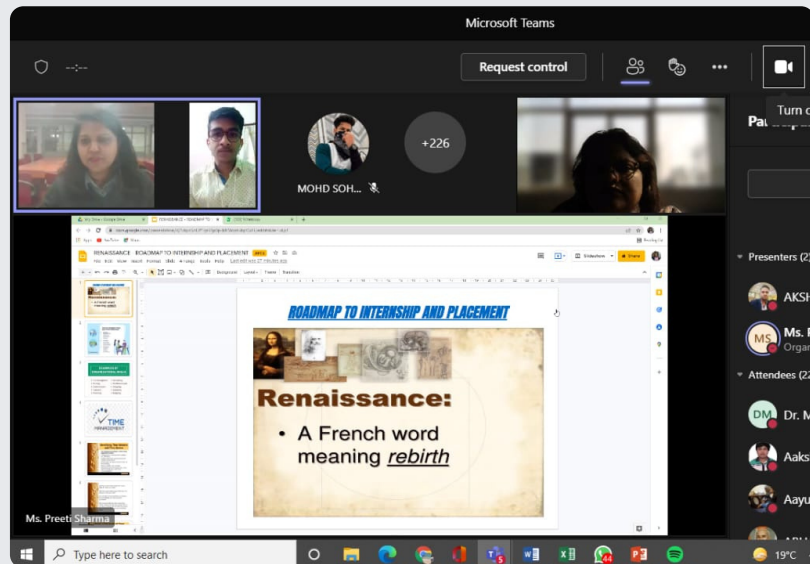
Microsoft Teams

--:--

Request control

Turn c

+226

MOHD SOH...

Pa

RENAISSANCE : ROADMAP TO INTERNSHIP AND PLACEMENT

Slideshow

Share

ROADMAP TO INTERNSHIP AND PLACEMENT

Renaissance:

• A French word meaning *rebirth*

TIME MANAGEMENT

Presenters (2)

AKSH

MS

Ms.

Orga

Attendees (22

DM

Dr. M

Aaks

Aayu

Ms. Preeti Sharma

Type here to search

19°C